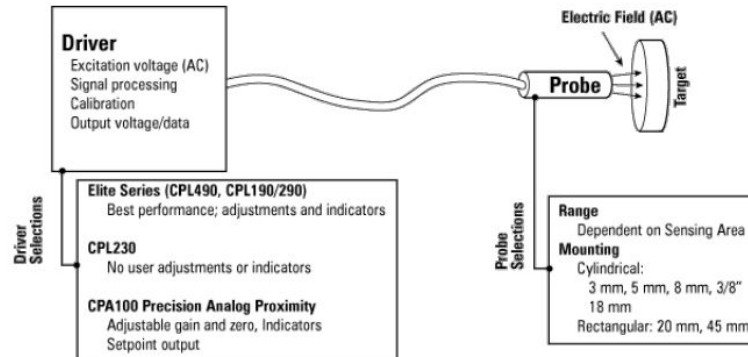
Driver
Excitation voltage (AC)
Signal processing
Calibration
Output voltage/data

Electric Field (AC)

Probe

Target

Driver Selections

Elite Series (CPL490, CPL190/290)
Best performance; adjustments and indicators

CPL230
No user adjustments or indicators

CPA100 Precision Analog Proximity
Adjustable gain and zero, Indicators
Setpoint output

Probe Selections

Range
Dependent on Sensing Area
Mounting
Cylindrical:
3 mm, 5 mm, 8 mm, 3/8"
18 mm
Rectangular: 20 mm, 45 mm